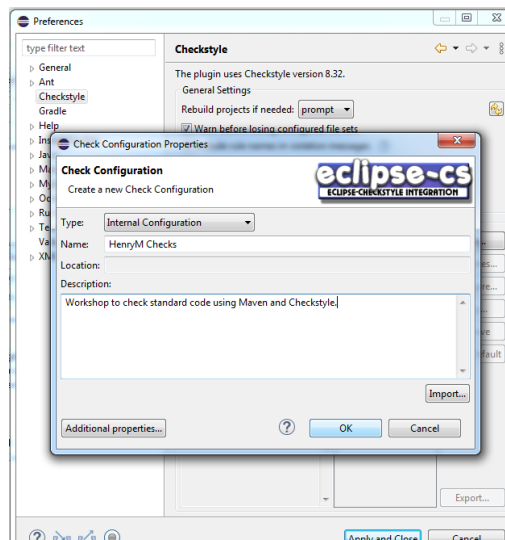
Preferences

type filter text

General
Ant
Checkstyle
Gradle
Help
Ins
Jav
Ma
My
Oo
Ru
Te
Va
XM

Checkstyle

The plugin uses Checkstyle version 8.32.

General Settings

Rebuild projects if needed: prompt

Warn before losing configured file sets

Check Configuration Properties

Check Configuration

Create a new Check Configuration

eclipse-cs
ECLIPSE-CHECKSTYLE INTEGRATION

Type: Internal Configuration

Name: HenryM Checks

Location:

Description:

Workshop to check standard code using Maven and Checkstyle.

Import...

Additional properties...

OK

Cancel

Export...

Apply and Close

Cancel